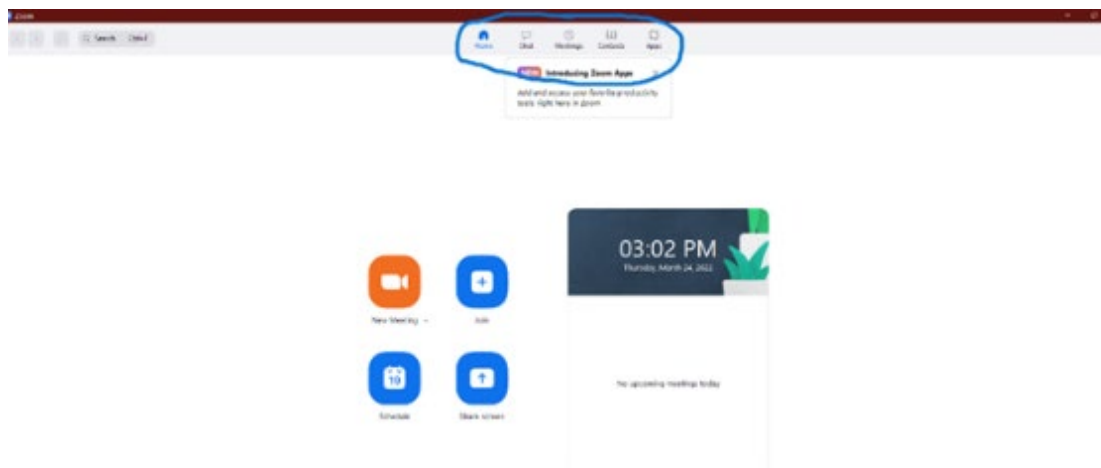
Zoom

Search Ctrl+F

Home Chat Meetings Contacts Apps

NEW Introducing Zoom Apps

Add and access your favorite productivity tools right here in Zoom

03:02 PM
Thursday, March 24, 2022

New Meeting

Join

19

Schedule

Share screen

No upcoming meetings today